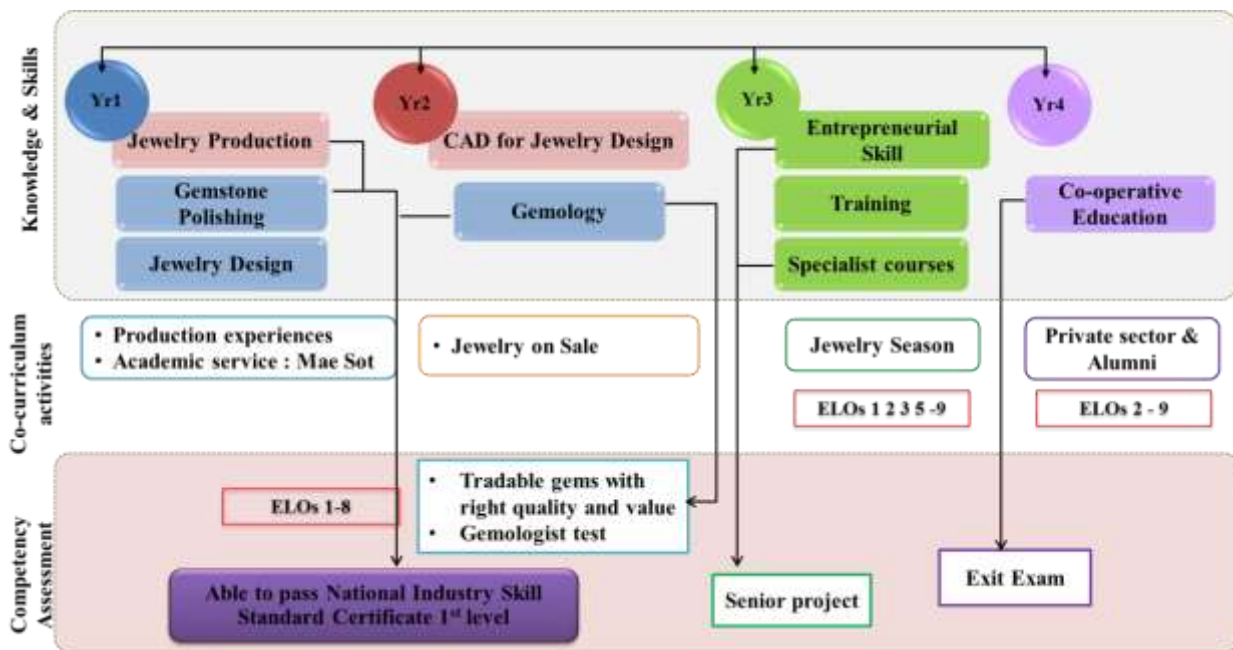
Knowledge & Skills

Yr1

Yr2

Yr3

Yr4

Jewelry Production

CAD for Jewelry Design

Entrepreneurial Skill

Gemstone Polishing

Gemology

Training

Co-operative Education

Jewelry Design

Specialist courses

Co-curriculum activities

• Production experiences
• Academic service : Mae Sot

• Jewelry on Sale

Jewelry Season

Private sector & Alumni

ELOs 1 2 3 5 -9

ELOs 2 - 9

Competency Assessment

ELOs 1-8

• Tradable gems with right quality and value
• Gemologist test

Able to pass National Industry Skill Standard Certificate 1$^{st}$ level

Senior project

Exit Exam